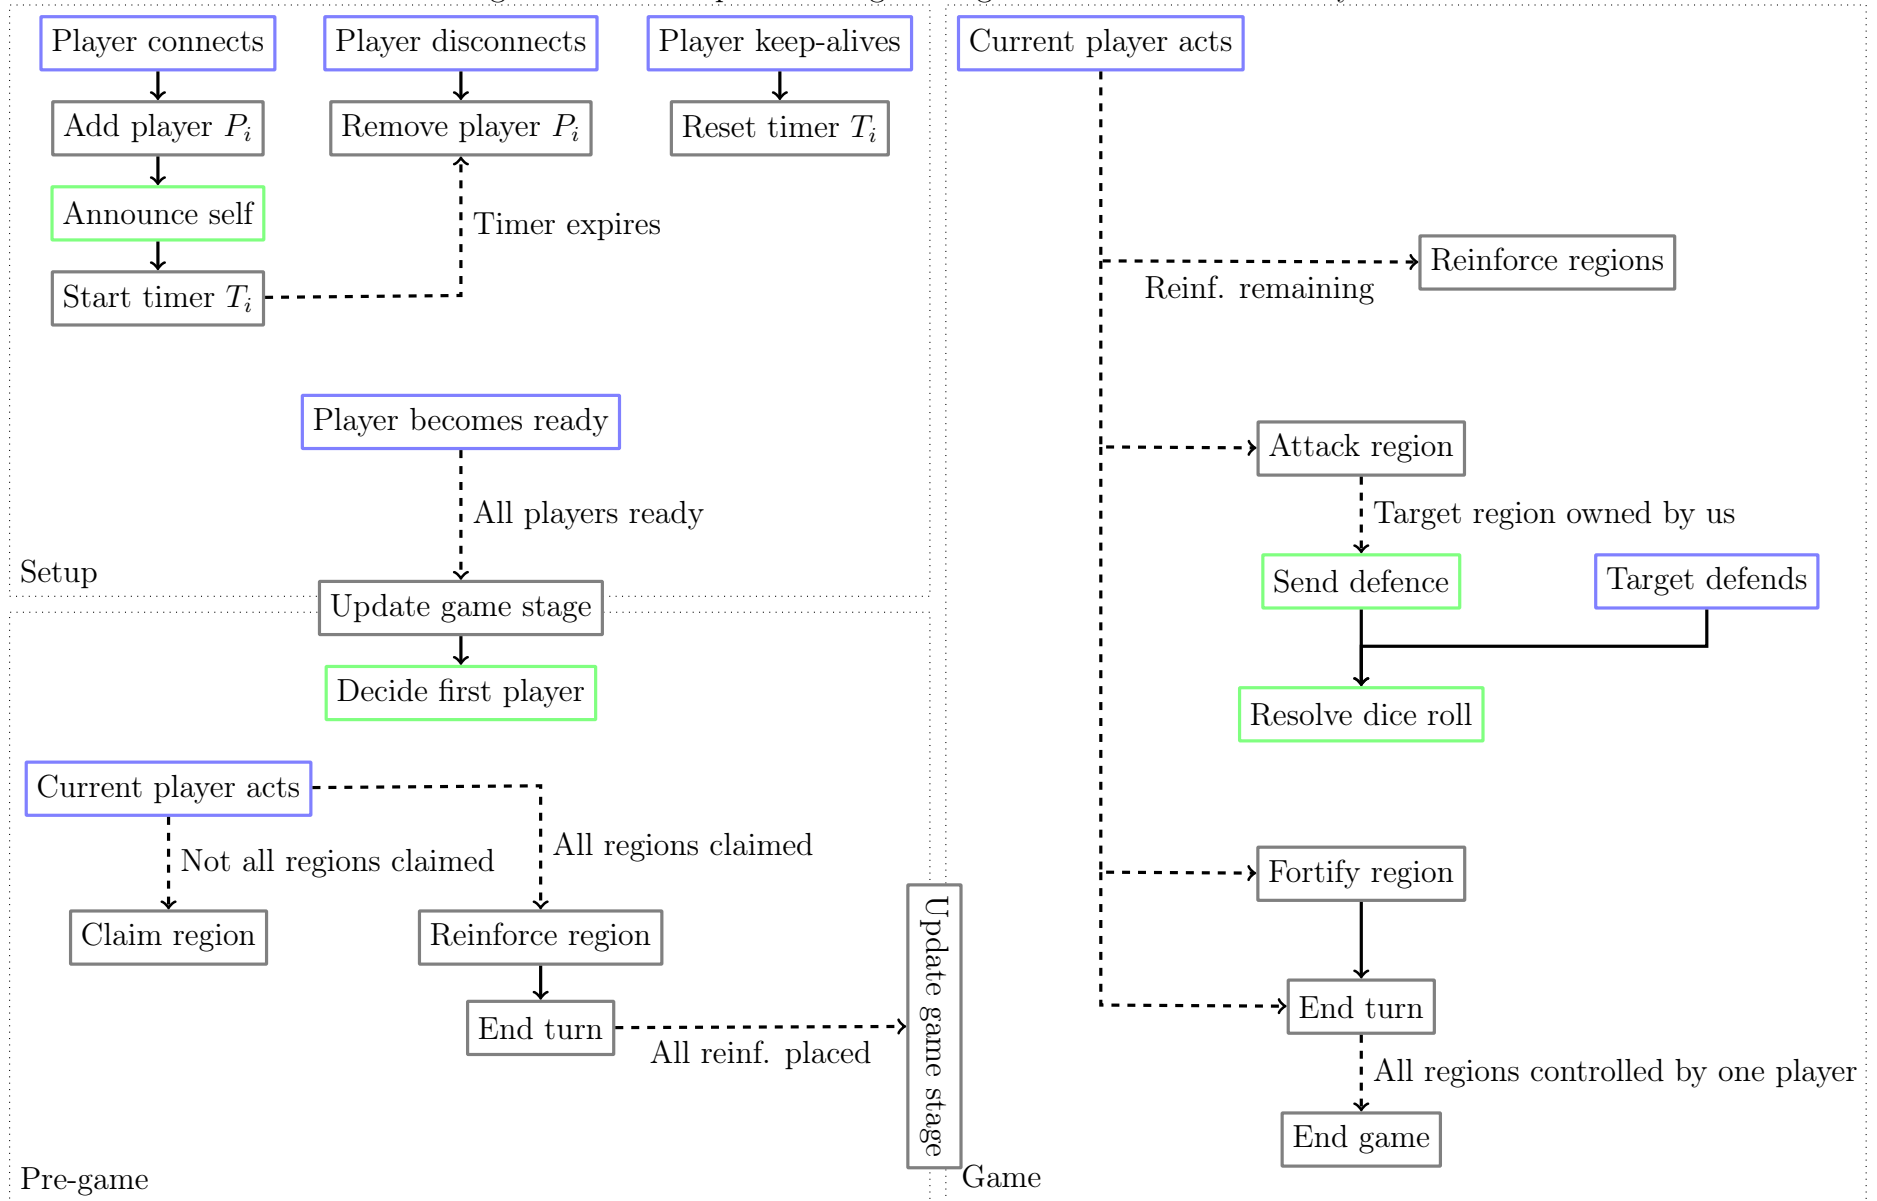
Player connects

Add player $P_i$

Announce self

Start timer $T_i$

Player disconnects

Remove player $P_i$

Timer expires

Player keep-alives

Reset timer $T_i$

Player becomes ready

All players ready

Setup

Update game stage

Decide first player

Current player acts

Not all regions claimed

Claim region

All regions claimed

Reinforce region

End turn

All reinf. placed

Update game stage

Pre-game

Current player acts

Reinforce regions

Reinf. remaining

Attack region

Target region owned by us

Send defence

Target defends

Resolve dice roll

Fortify region

End turn

All regions controlled by one player

End game

Game